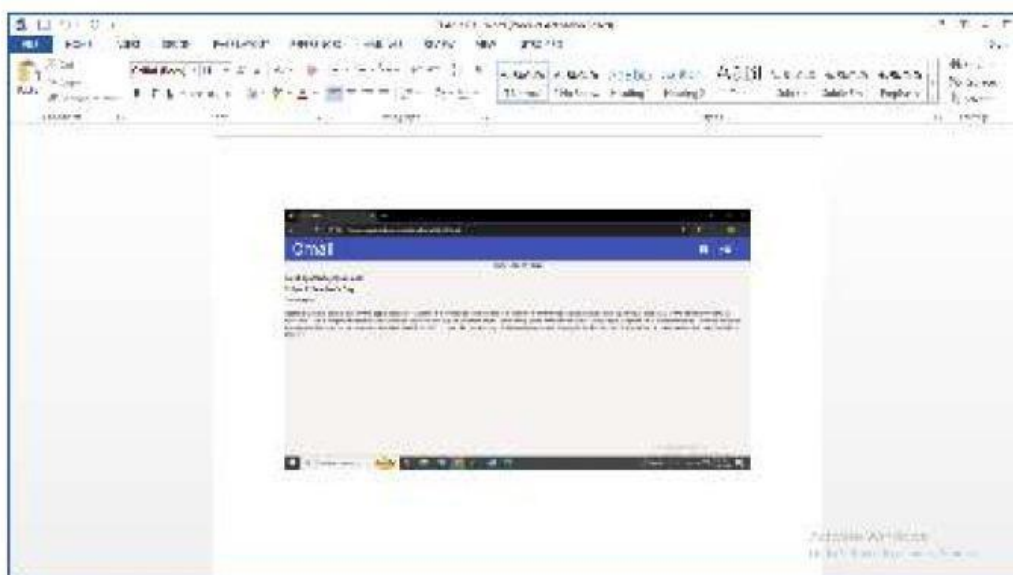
FILE HOME INSERT DESIGN PAGE LAYOUT REFERENCES MAILINGS REVIEW VIEW

Paste

AaBbCcDc AaBbCcDc AaBbCc AaBbCc AaBl

Normal No Spacing Heading 1 Heading 2 Title Subtitle Subtle Em. Emphasis

Clipboard Font Paragraph Styles Editing

Gmail

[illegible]

Activate Windows
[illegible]